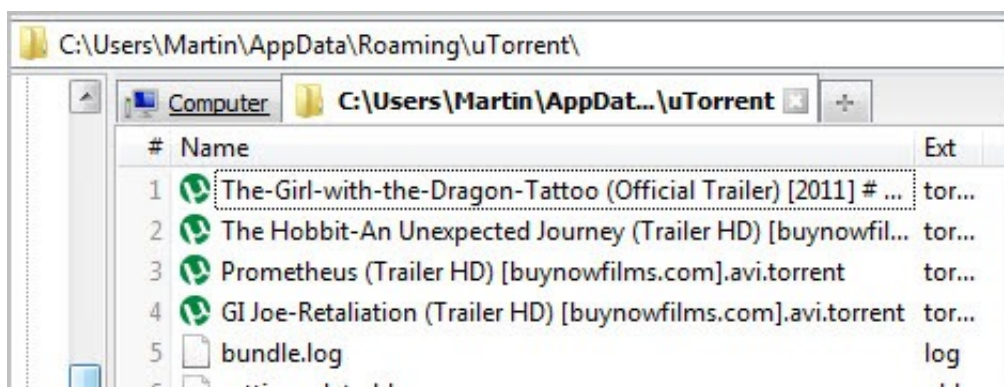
C:\Users\Martin\AppData\Roaming\uTorrent\

Computer | C:\Users\Martin\AppDat...\uTorrent

| # | Name | Ext |
|---|---|---|
| 1 | The-Girl-with-the-Dragon-Tattoo (Official Trailer) [2011] # ... | tor... |
| 2 | The Hobbit-An Unexpected Journey (Trailer HD) [buynowfil... | tor... |
| 3 | Prometheus (Trailer HD) [buynowfilms.com].avi.torrent | tor... |
| 4 | GI Joe-Retaliation (Trailer HD) [buynowfilms.com].avi.torrent | tor... |
| 5 | bundle.log | log |
| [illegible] | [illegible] | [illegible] |